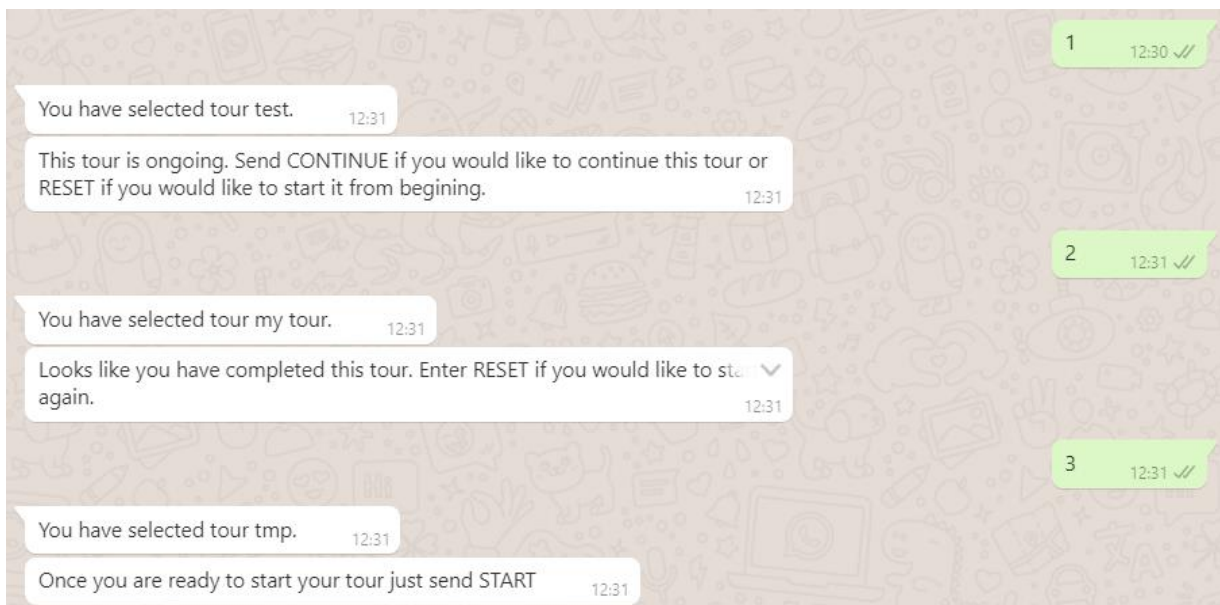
1 12:30

You have selected tour test. 12:31

This tour is ongoing. Send CONTINUE if you would like to continue this tour or RESET if you would like to start it from begining. 12:31

2 12:31

You have selected tour my tour. 12:31

Looks like you have completed this tour. Enter RESET if you would like to st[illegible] again. 12:31

3 12:31

You have selected tour tmp. 12:31

Once you are ready to start your tour just send START 12:31